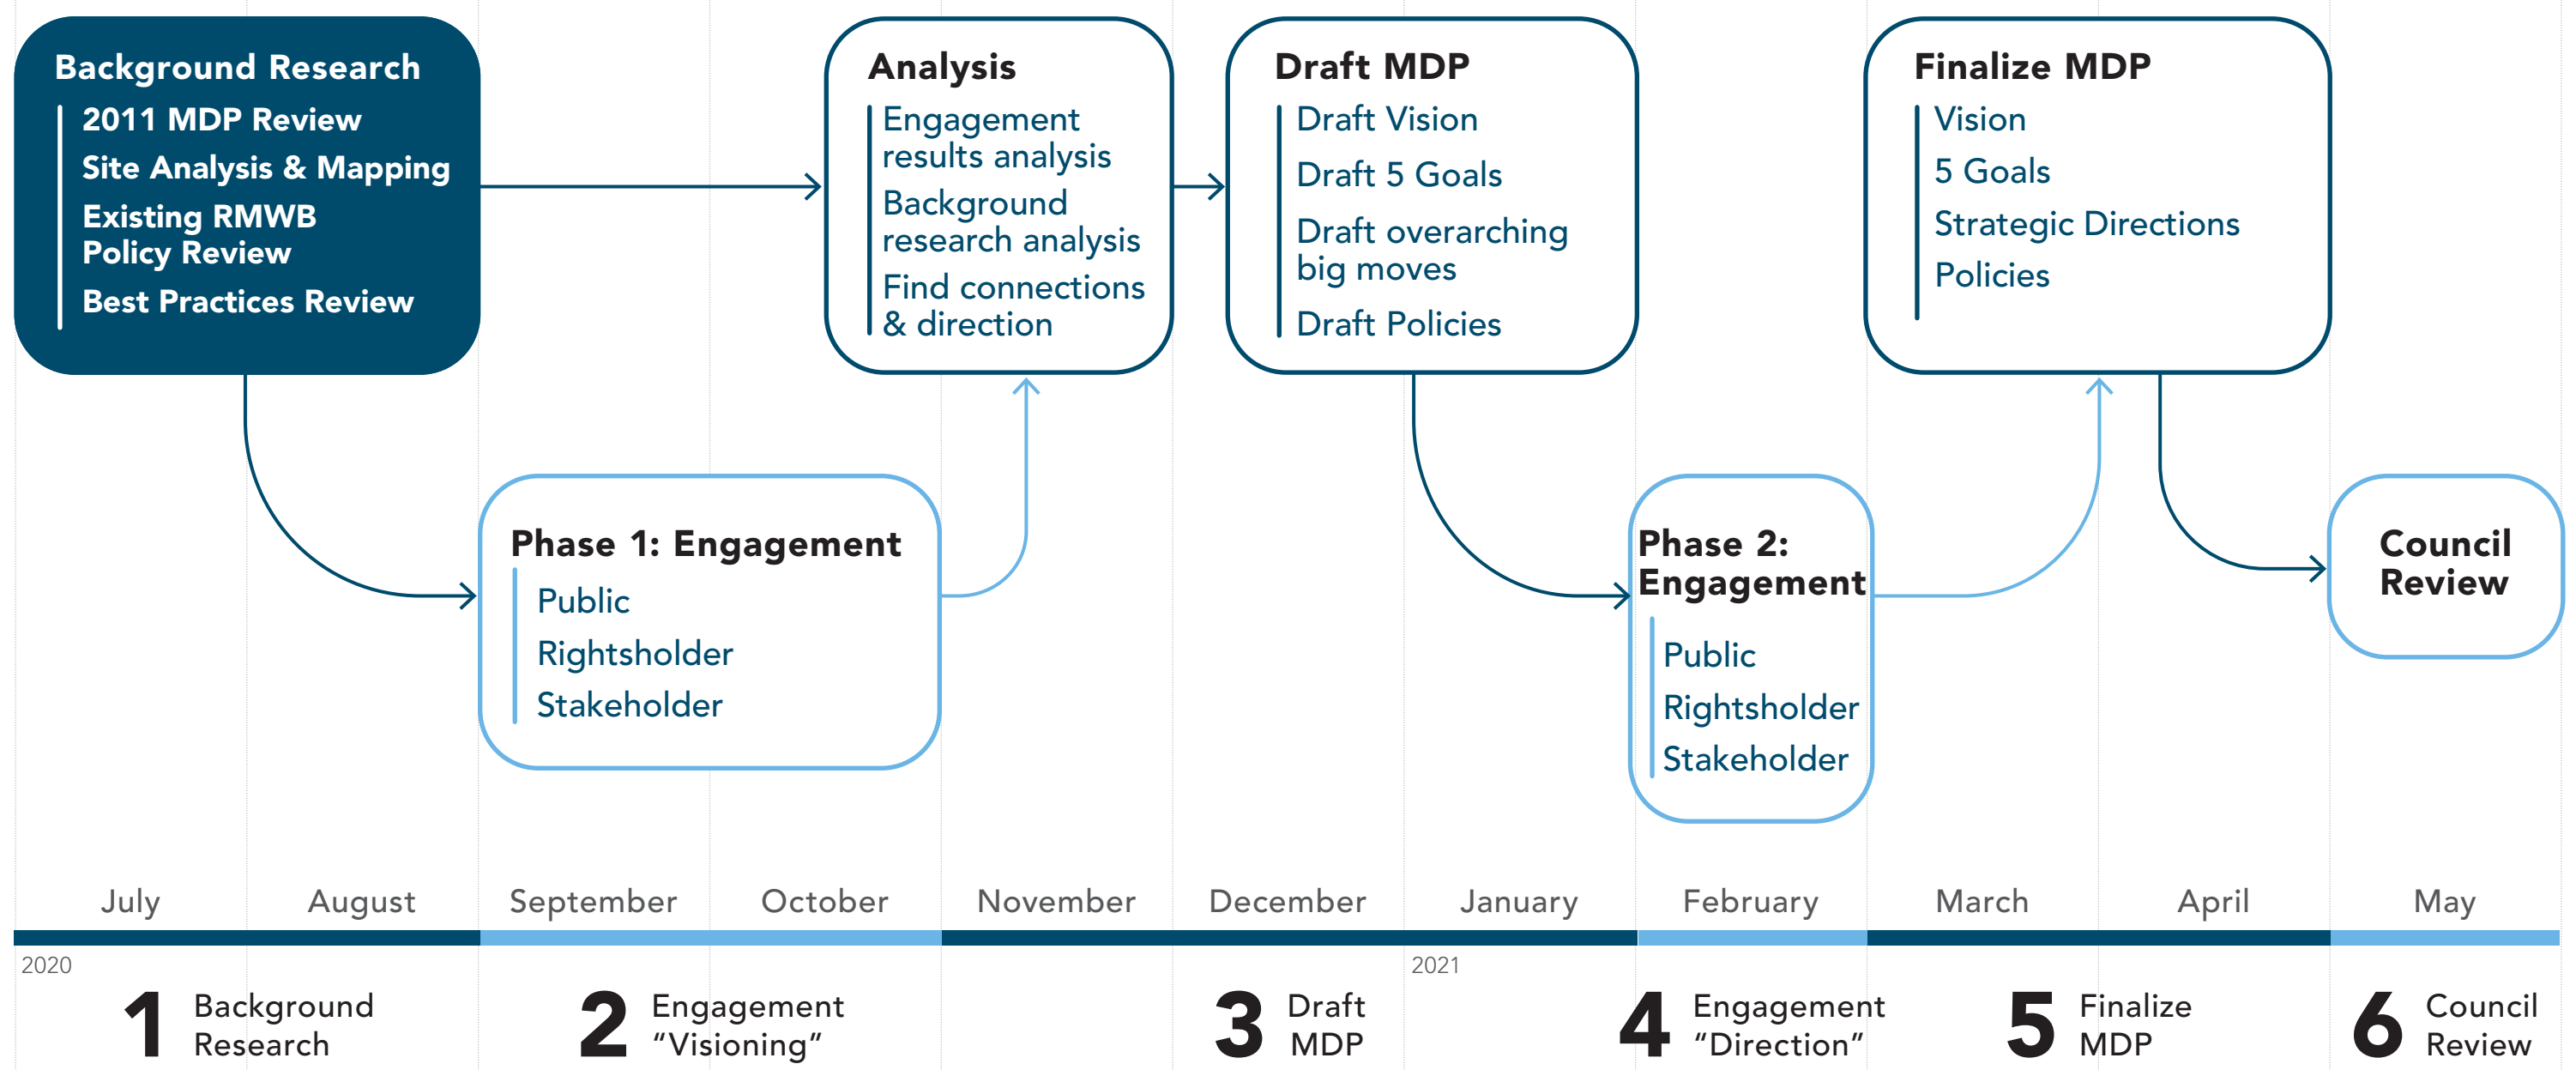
Background Research
2011 MDP Review
Site Analysis & Mapping
Existing RMWB Policy Review
Best Practices Review

Analysis
Engagement results analysis
Background research analysis
Find connections & direction

Draft MDP
Draft Vision
Draft 5 Goals
Draft overarching big moves
Draft Policies

Finalize MDP
Vision
5 Goals
Strategic Directions
Policies

Phase 1: Engagement
Public
Rightsholder
Stakeholder

Phase 2: Engagement
Public
Rightsholder
Stakeholder

Council Review

July August September October November December January February March April May

2020
1 Background Research
2 Engagement “Visioning”
3 Draft MDP
2021
4 Engagement “Direction”
5 Finalize MDP
6 Council Review